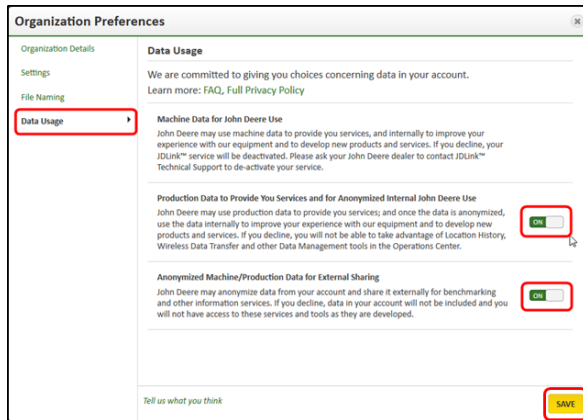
Organization Preferences

×

Organization Details

Settings

File Naming

Data Usage

Data Usage

We are committed to giving you choices concerning data in your account.
Learn more: FAQ, Full Privacy Policy

Machine Data for John Deere Use

John Deere may use machine data to provide you services, and internally to improve your experience with our equipment and to develop new products and services. If you decline, your JDLink™ service will be deactivated. Please ask your John Deere dealer to contact JDLink™ Technical Support to de-activate your service.

Production Data to Provide You Services and for Anonymized Internal John Deere Use

John Deere may use production data to provide you services; and once the data is anonymized, use the data internally to improve your experience with our equipment and to develop new products and services. If you decline, you will not be able to take advantage of Location History, Wireless Data Transfer and other Data Management tools in the Operations Center.

ON

Anonymized Machine/Production Data for External Sharing

John Deere may anonymize data from your account and share it externally for benchmarking and other information services. If you decline, data in your account will not be included and you will not have access to these services and tools as they are developed.

ON

Tell us what you think

SAVE